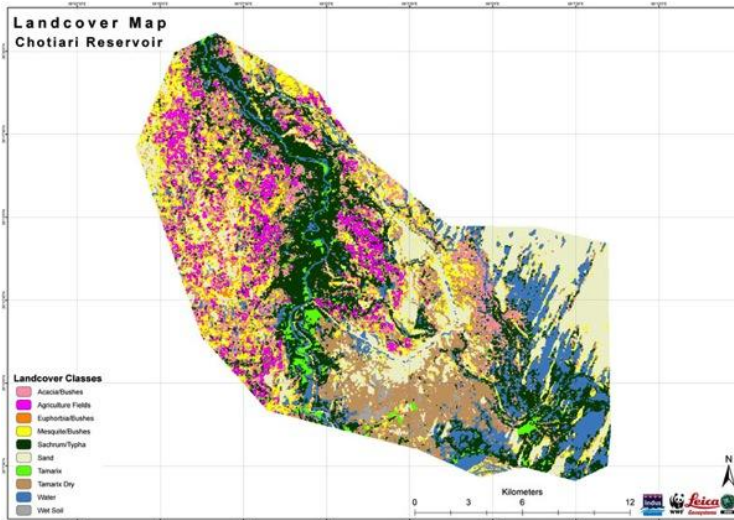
Landcover Map
Chotiari Reservoir

Landcover Classes
Acacia/Bushes
Agriculture Fields
Euphorbia/Bushes
Mesquite/Bushes
Sachrum/Typha
Sand
Tamarix
Tamarix Dry
Water
Wet Soil

Kilometers
0 3 6 12

N

WWF
Leica Geosystems